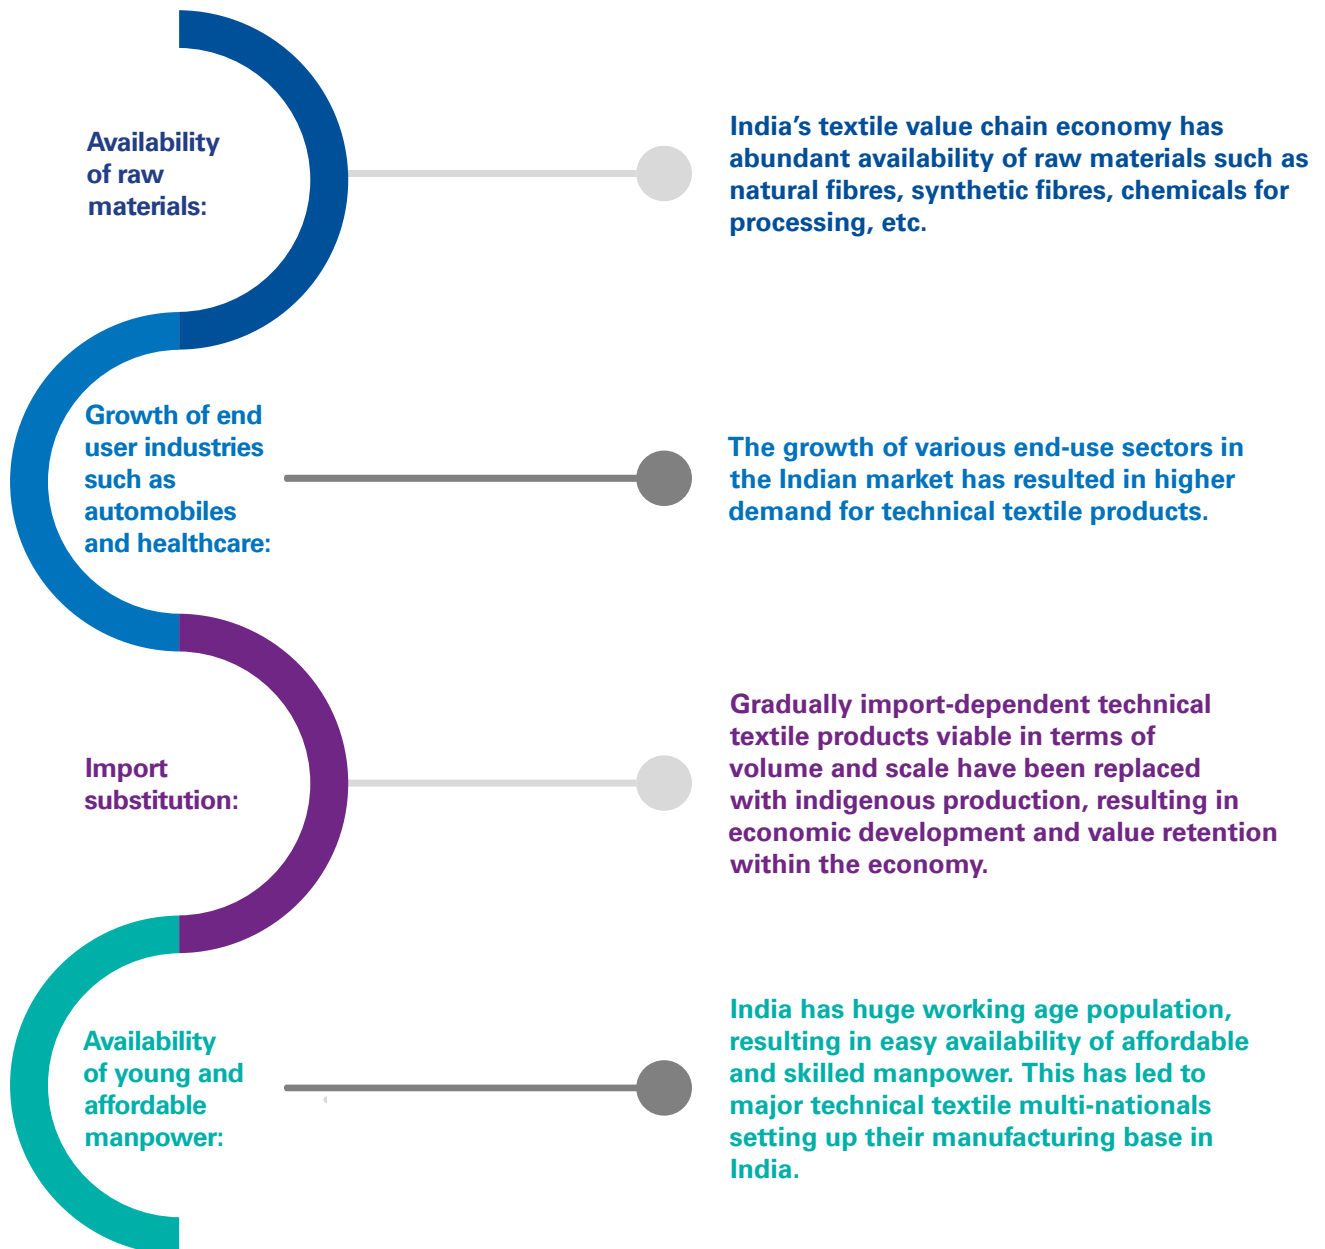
Availability of raw materials:

India’s textile value chain economy has abundant availability of raw materials such as natural fibres, synthetic fibres, chemicals for processing, etc.

Growth of end user industries such as automobiles and healthcare:

The growth of various end-use sectors in the Indian market has resulted in higher demand for technical textile products.

Import substitution:

Gradually import-dependent technical textile products viable in terms of volume and scale have been replaced with indigenous production, resulting in economic development and value retention within the economy.

Availability of young and affordable manpower:

India has huge working age population, resulting in easy availability of affordable and skilled manpower. This has led to major technical textile multi-nationals setting up their manufacturing base in India.